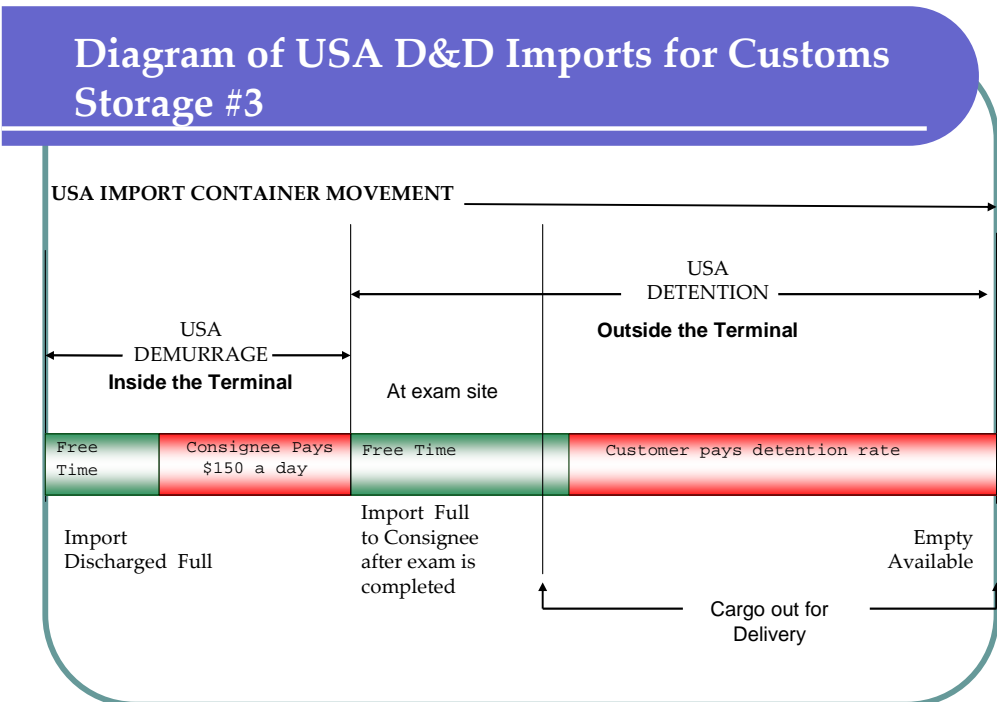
Diagram of USA D&D Imports for Customs Storage #3

USA IMPORT CONTAINER MOVEMENT

USA DETENTION

Outside the Terminal

USA DEMURRAGE

Inside the Terminal

At exam site

Free Time

Consignee Pays $150 a day

Free Time

Customer pays detention rate

Import Discharged Full

Import Full to Consignee after exam is completed

Empty Available

Cargo out for Delivery